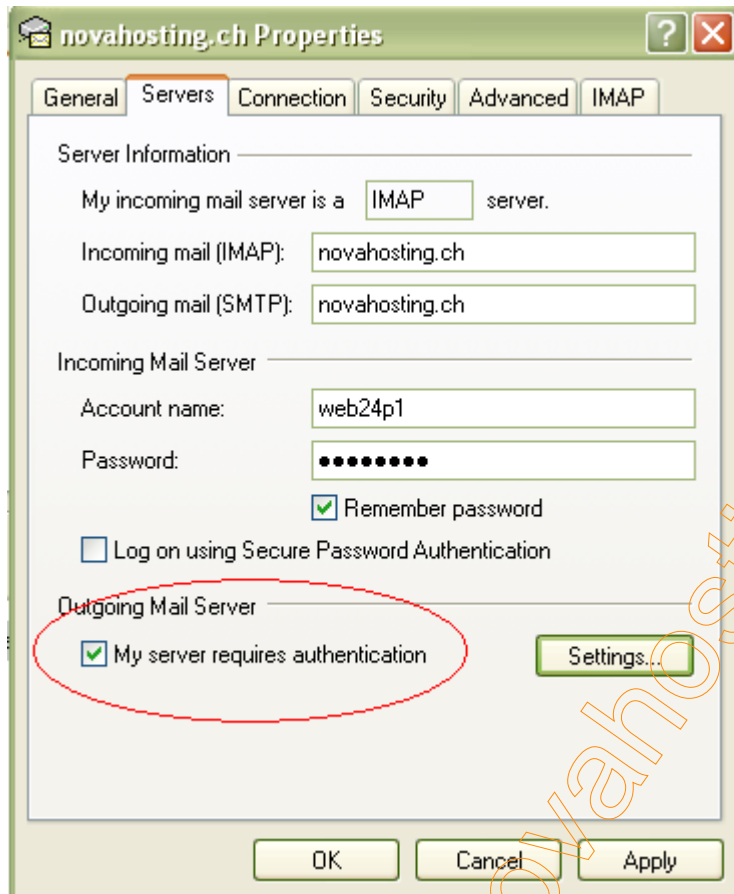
novahosting.ch Properties

?

General | Servers | Connection | Security | Advanced | IMAP

Server Information

My incoming mail server is a IMAP server.

Incoming mail (IMAP): novahosting.ch

Outgoing mail (SMTP): novahosting.ch

Incoming Mail Server

Account name: web24p1

Password: ●●●●●●●●●

Remember password

Log on using Secure Password Authentication

Outgoing Mail Server

My server requires authentication

Settings...

OK Cancel Apply

novahost